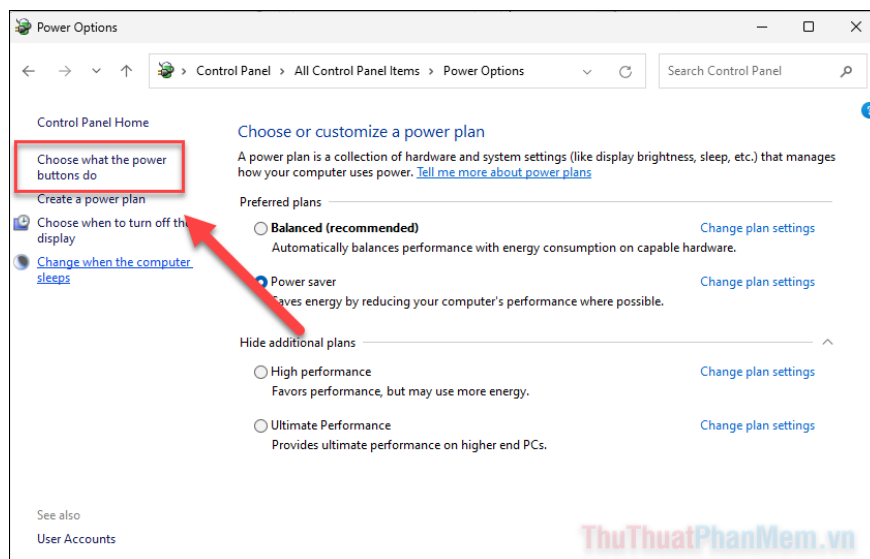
Power Options

Control Panel > All Control Panel Items > Power Options

Search Control Panel

Control Panel Home

Choose what the power buttons do

Create a power plan

Choose when to turn off the display

Change when the computer sleeps

Choose or customize a power plan

A power plan is a collection of hardware and system settings (like display brightness, sleep, etc.) that manages how your computer uses power. Tell me more about power plans

Preferred plans

Balanced (recommended)
Automatically balances performance with energy consumption on capable hardware.
Change plan settings

Power saver
Saves energy by reducing your computer's performance where possible.
Change plan settings

Hide additional plans

High performance
Favors performance, but may use more energy.
Change plan settings

Ultimate Performance
Provides ultimate performance on higher end PCs.
Change plan settings

See also

User Accounts

ThuThuatPhanMem.vn